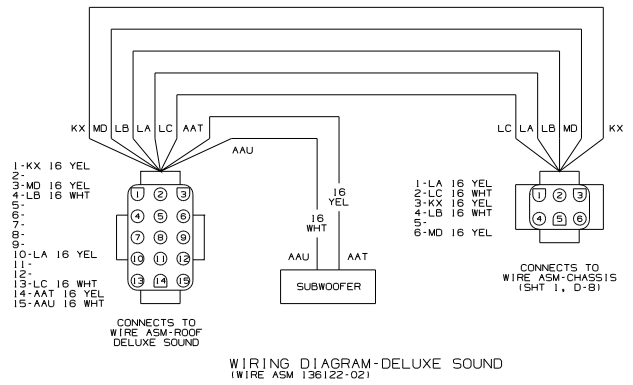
KX MD LB LA LC AAT

LC LA LB MD KX

AAU

16 YEL

16 WHT

1-KX 16 YEL
2-
3-MD 16 YEL
4-LB 16 WHT
5-
6-
7-
8-
9-
10-LA 16 YEL
11-
12-
13-LC 16 WHT
14-AAT 16 YEL
15-AAU 16 WHT

1 2 3
4 5 6
7 8 9
10 11 12
13 14 15

AAU AAT

SUBWOOFER

1-LA 16 YEL
2-LC 16 WHT
3-KX 16 YEL
4-LB 16 WHT
5-
6-MD 16 YEL

1 2 3
4 5 6

CONNECTS TO WIRE ASM-CHASSIS (SHT 1, D-8)

CONNECTS TO WIRE ASM-ROOF DELUXE SOUND

WIRING DIAGRAM-DELUXE SOUND
(WIRE ASM 136122-02)